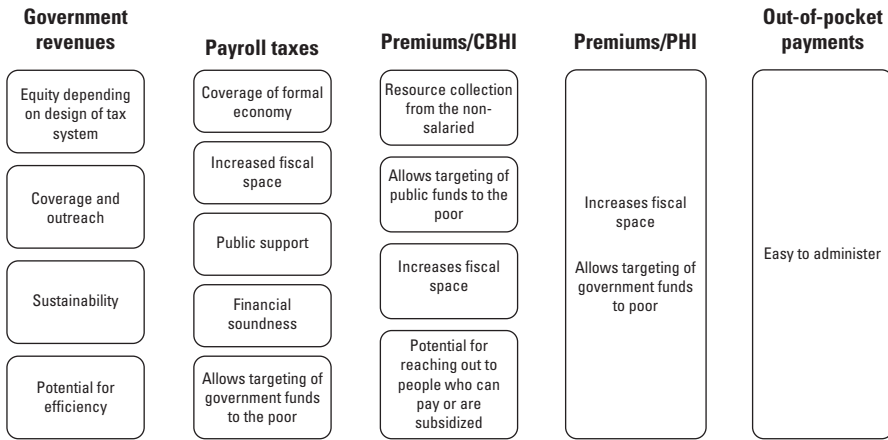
Government revenues

Equity depending on design of tax system

Coverage and outreach

Sustainability

Potential for efficiency

Payroll taxes

Coverage of formal economy

Increased fiscal space

Public support

Financial soundness

Allows targeting of government funds to the poor

Premiums/CBHI

Resource collection from the non-salaried

Allows targeting of public funds to the poor

Increases fiscal space

Potential for reaching out to people who can pay or are subsidized

Premiums/PHI

Increases fiscal space

Allows targeting of government funds to poor

Out-of-pocket payments

Easy to administer